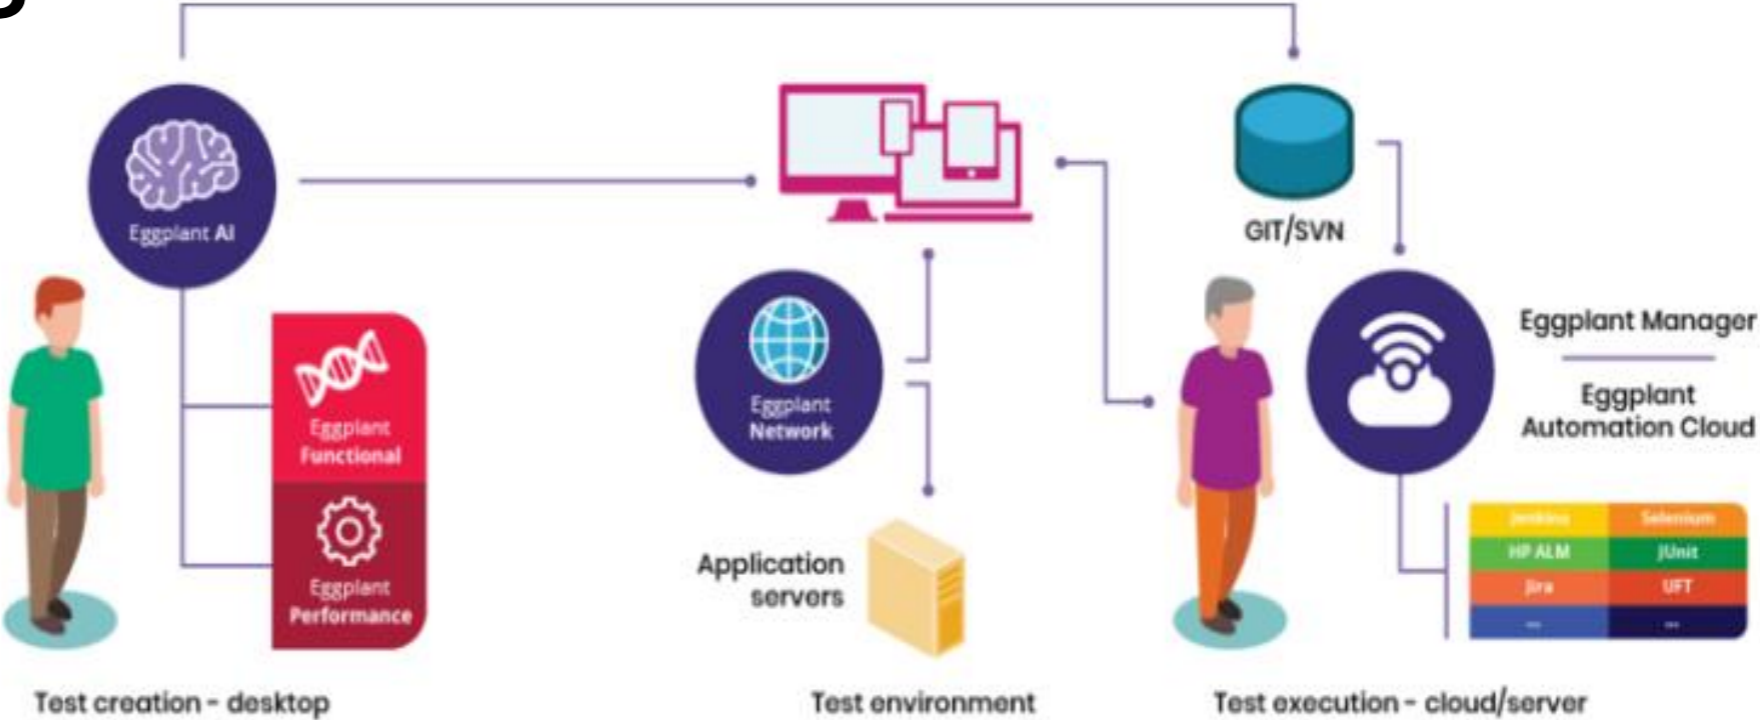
Eggplant AI

Eggplant Functional

Eggplant Performance

Eggplant Network

Application servers

GIT/SVN

Eggplant Manager

Eggplant Automation Cloud

| Jenkins | Selenium |
|---|---|
| HP ALM | JUnit |
| Jira | UFT |
| ... | ... |

Test creation - desktop

Test environment

Test execution - cloud/server